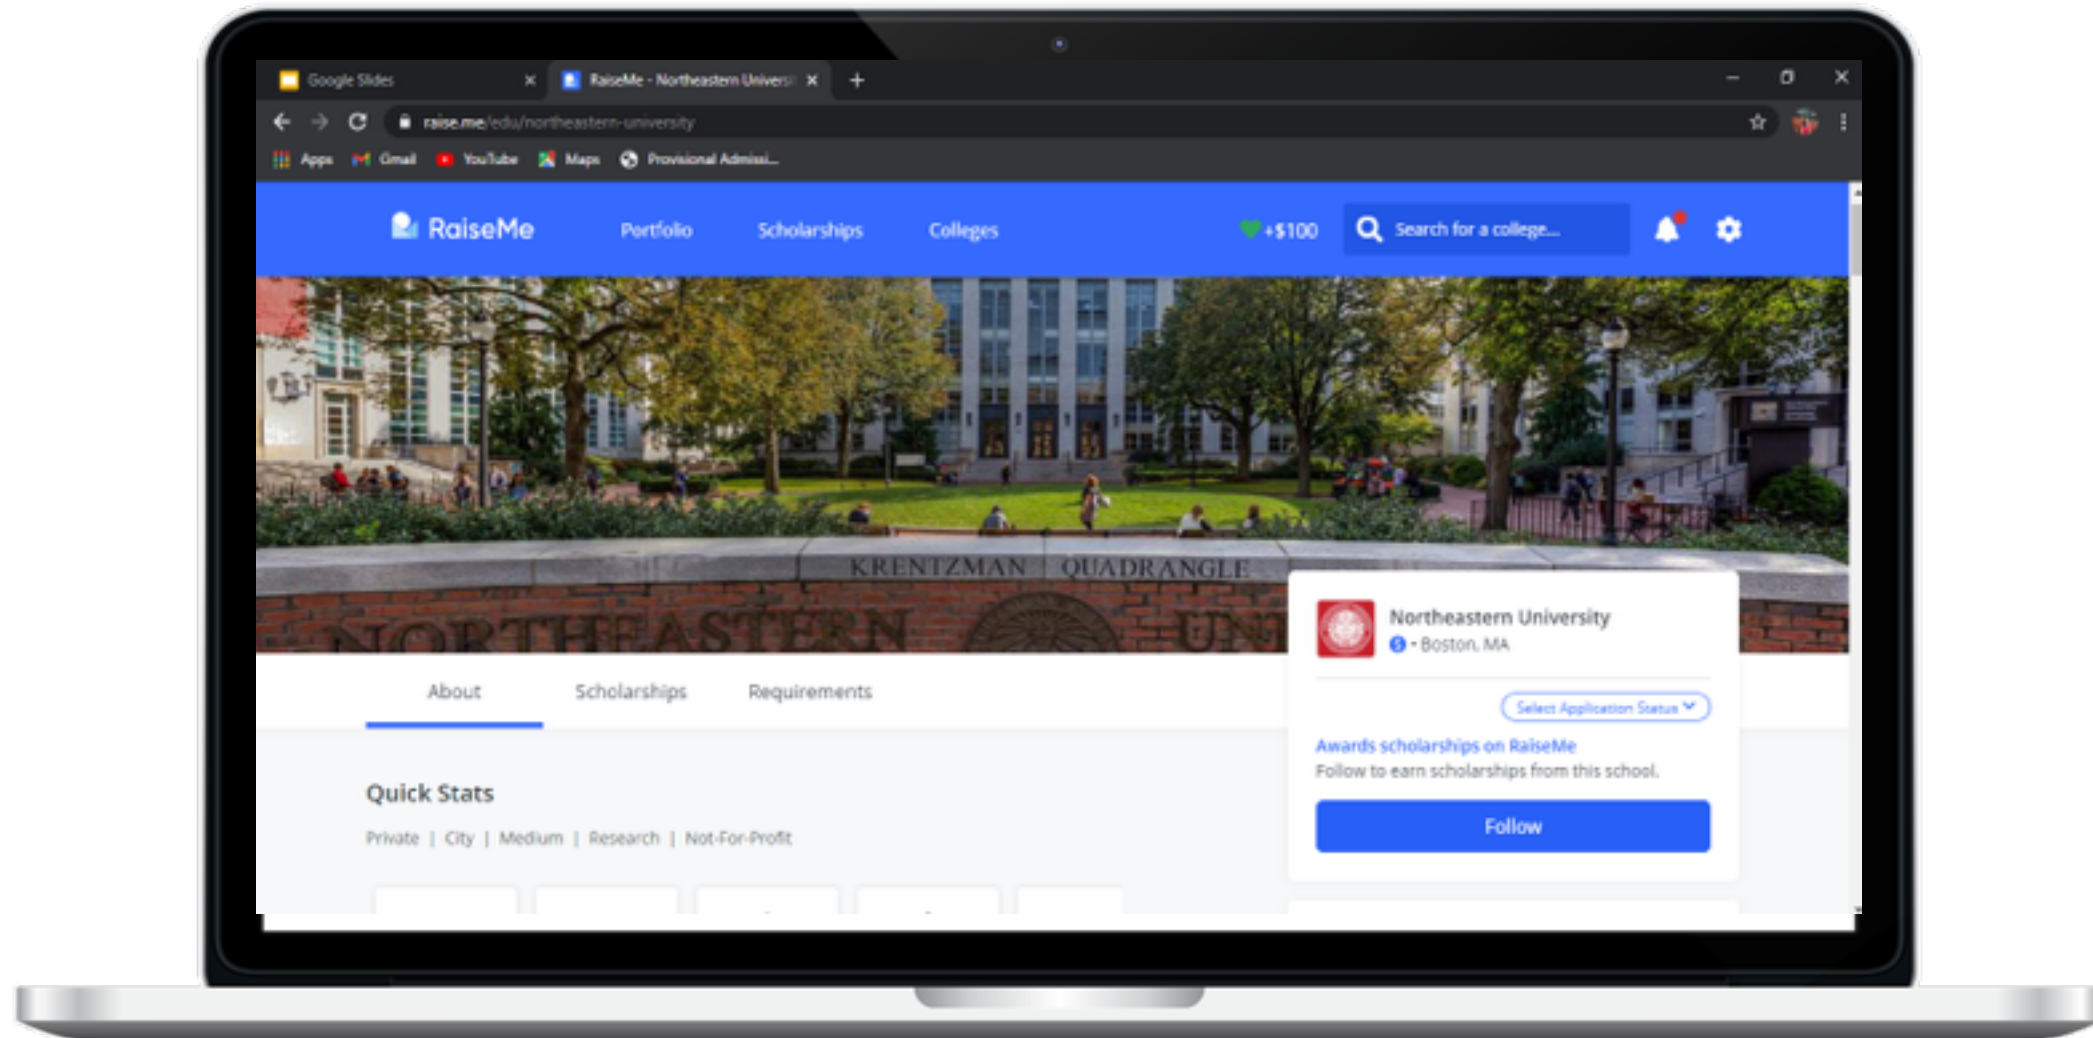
Google Slides
RaiseMe - Northeastern Universi
raise.me/edu/northeastern-university
Apps Gmail YouTube Maps Provisional Admissi...

RaiseMe Portfolio Scholarships Colleges +$100 Search for a college...

KRENTZMAN QUADRANGLE
NORTHEASTERN UNI

Northeastern University
$ • Boston, MA
Select Application Status
Awards scholarships on RaiseMe
Follow to earn scholarships from this school.
Follow

About Scholarships Requirements

Quick Stats
Private | City | Medium | Research | Not-For-Profit